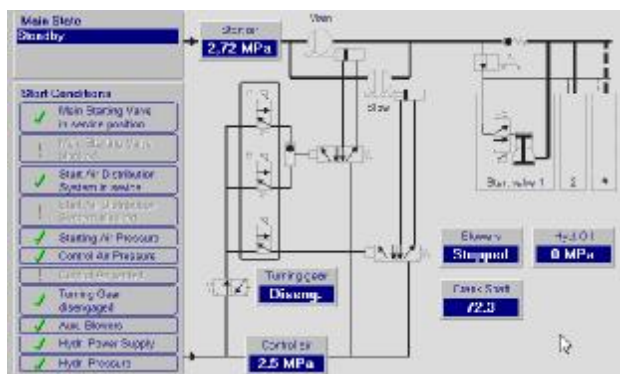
Main State
Standby

Start Conditions
Main Starting Valve in service position
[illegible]
Start Air Distribution System in service
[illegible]
Starting Air Pressure
Control Air Pressure
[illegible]
Turning Gear disengaged
Aux. Blowers
Hydr. Power Supply
Hydr. Pressure

Start air
2.72 MPa

Main

Slow

Start valve 1
2
4

Turning gear
Diseng.

Control air
2.5 MPa

Blowers
Stopped

Hyd.Oil
0 MPa

Crank Shaft
72.3